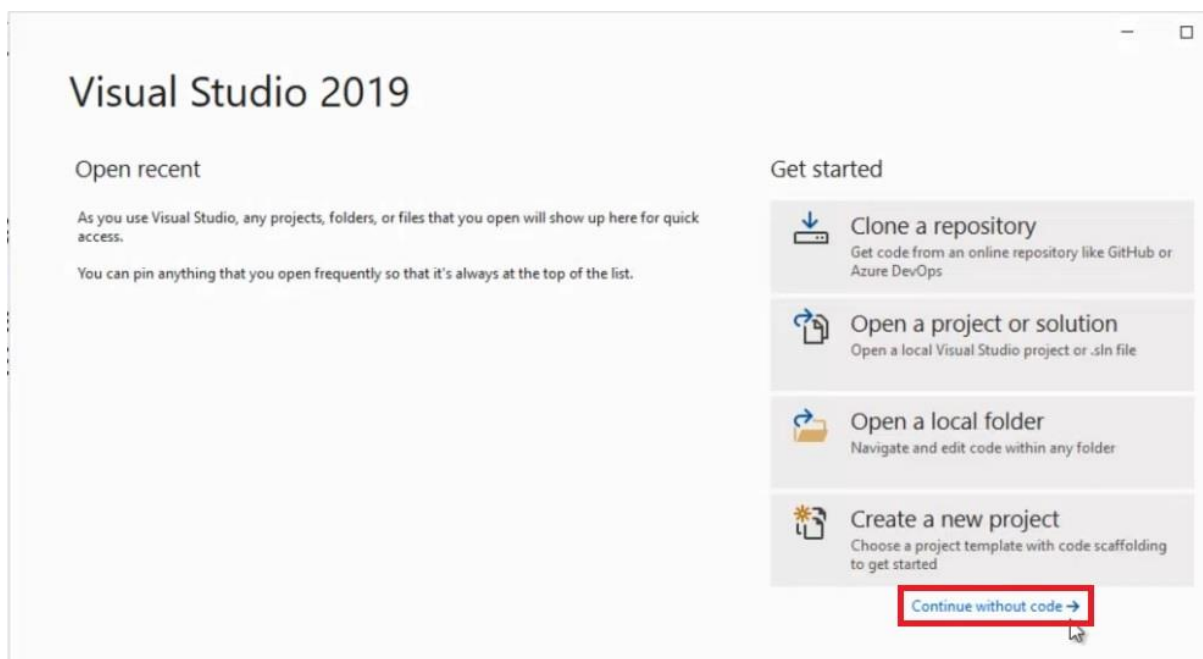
Visual Studio 2019

Open recent

As you use Visual Studio, any projects, folders, or files that you open will show up here for quick access.

You can pin anything that you open frequently so that it's always at the top of the list.

Get started

Clone a repository
Get code from an online repository like GitHub or Azure DevOps

Open a project or solution
Open a local Visual Studio project or .sln file

Open a local folder
Navigate and edit code within any folder

Create a new project
Choose a project template with code scaffolding to get started

Continue without code →